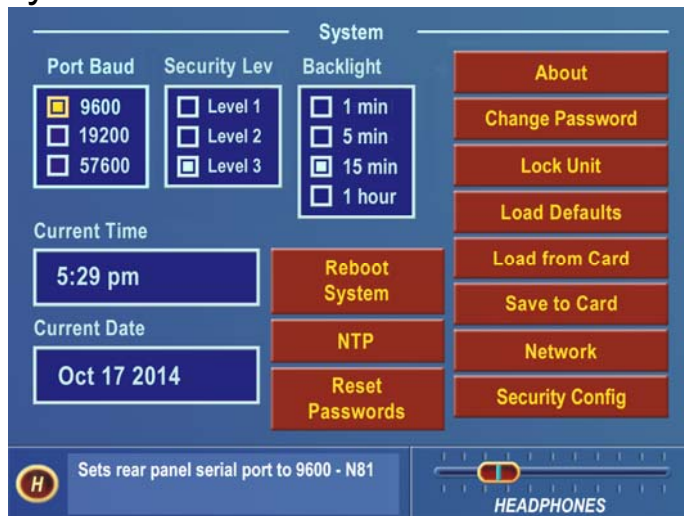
System

Port Baud
9600
19200
57600

Security Lev
Level 1
Level 2
Level 3

Backlight
1 min
5 min
15 min
1 hour

About
Change Password
Lock Unit
Load Defaults
Load from Card
Save to Card
Network
Security Config

Current Time
5:29 pm

Current Date
Oct 17 2014

Reboot System
NTP
Reset Passwords

H
Sets rear panel serial port to 9600 - N81

HEADPHONES